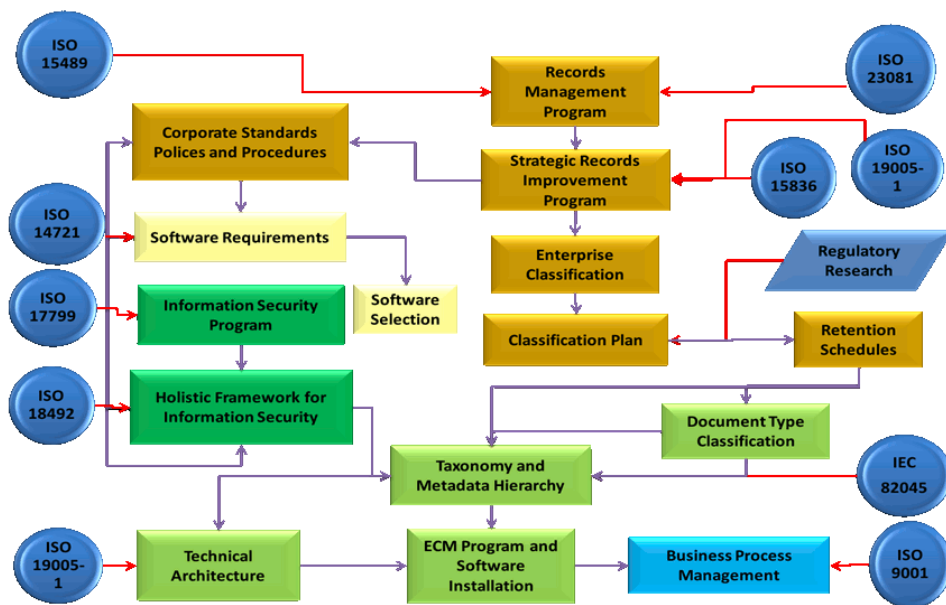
ISO 15489

Records Management Program

ISO 23081

Corporate Standards Polices and Procedures

Strategic Records Improvement Program

ISO 15836

ISO 19005-1

ISO 14721

Software Requirements

Enterprise Classification

Regulatory Research

ISO 17799

Information Security Program

Software Selection

Classification Plan

Retention Schedules

ISO 18492

Holistic Framework for Information Security

Document Type Classification

Taxonomy and Metadata Hierarchy

IEC 82045

ISO 19005-1

Technical Architecture

ECM Program and Software Installation

Business Process Management

ISO 9001